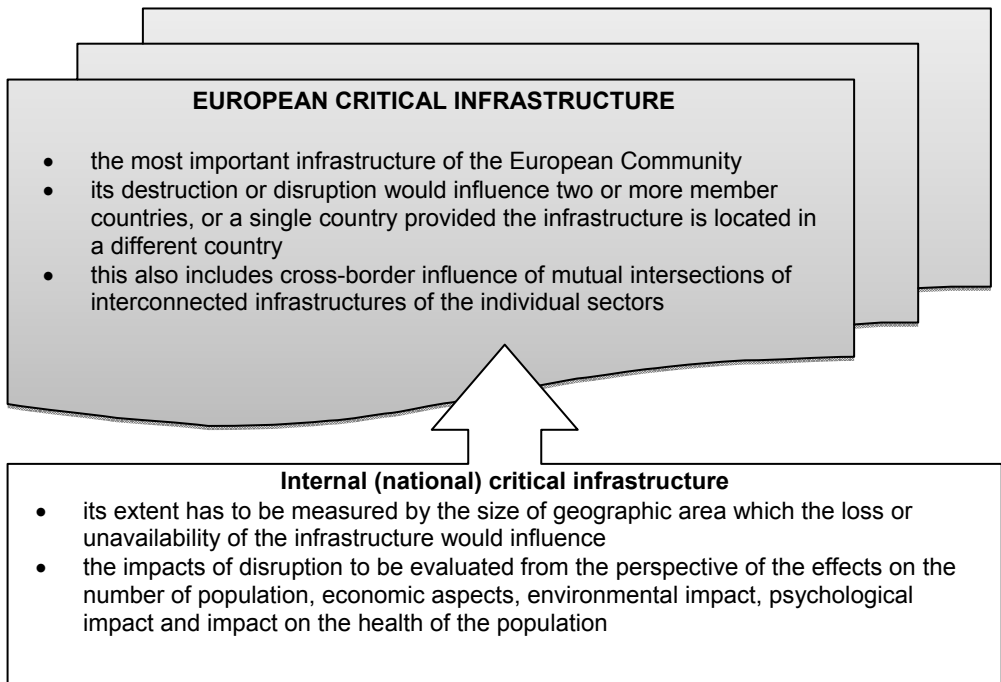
EUROPEAN CRITICAL INFRASTRUCTURE

- the most important infrastructure of the European Community
- its destruction or disruption would influence two or more member countries, or a single country provided the infrastructure is located in a different country
- this also includes cross-border influence of mutual intersections of interconnected infrastructures of the individual sectors

Internal (national) critical infrastructure

- its extent has to be measured by the size of geographic area which the loss or unavailability of the infrastructure would influence
- the impacts of disruption to be evaluated from the perspective of the effects on the number of population, economic aspects, environmental impact, psychological impact and impact on the health of the population